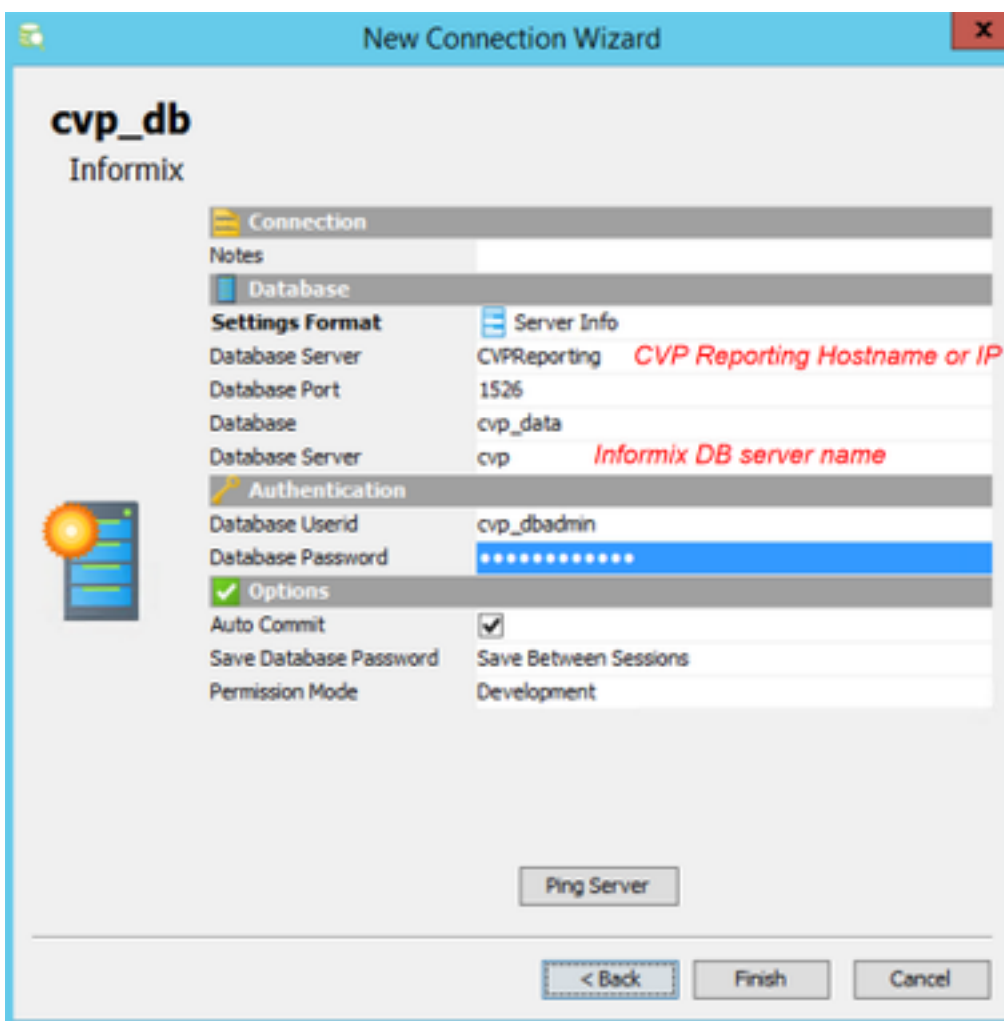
New Connection Wizard
x

cvp_db
Informix

Connection
Notes
Database
Settings Format | Server Info
Database Server | CVPReporting CVP Reporting Hostname or IP
Database Port | 1526
Database | cvp_data
Database Server | cvp Informix DB server name
Authentication
Database Userid | cvp_dbadmin
Database Password | ••••••••••••••
Options
Auto Commit | ✔
Save Database Password | Save Between Sessions
Permission Mode | Development

Ping Server

< Back
Finish
Cancel